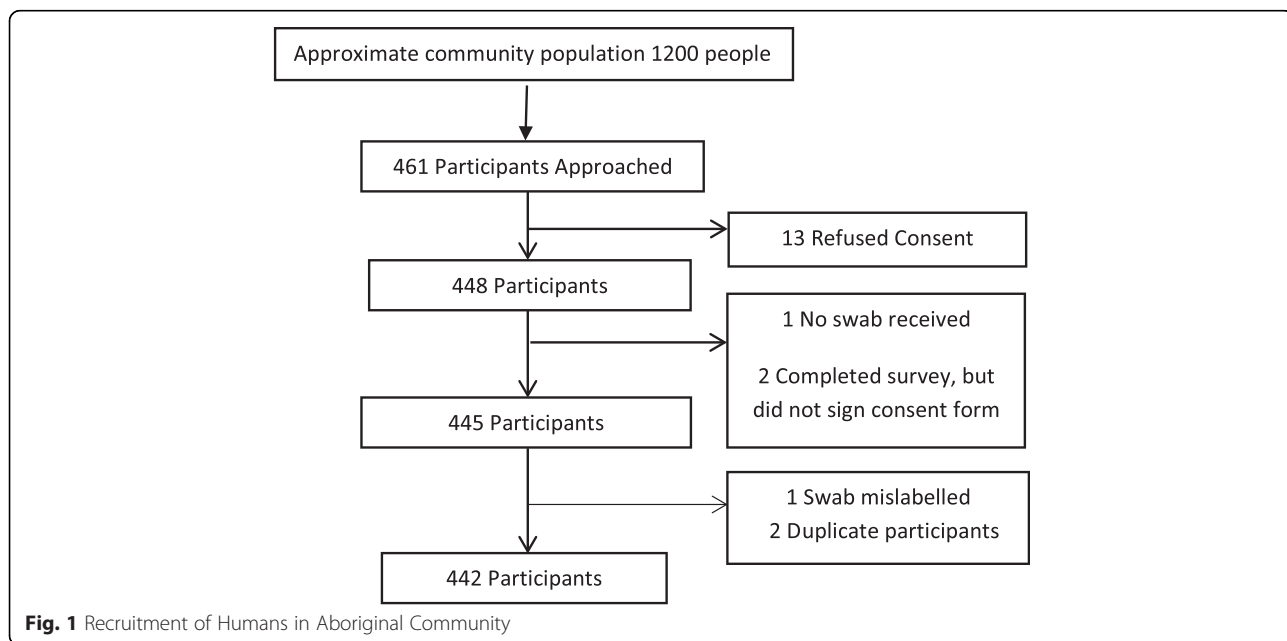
Approximate community population 1200 people

461 Participants Approached

13 Refused Consent

448 Participants

1 No swab received

2 Completed survey, but did not sign consent form

445 Participants

1 Swab mislabelled
2 Duplicate participants

442 Participants

**Fig. 1** Recruitment of Humans in Aboriginal Community